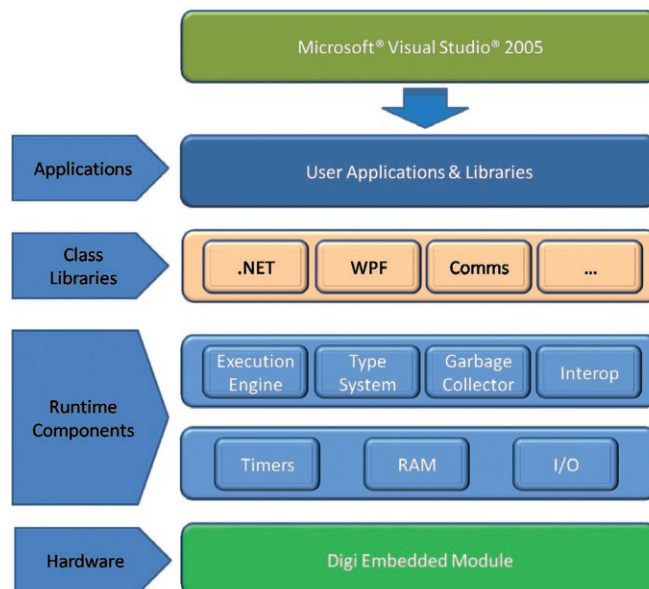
Microsoft® Visual Studio® 2005

Applications

User Applications & Libraries

Class Libraries

.NET

WPF

Comms

...

Runtime Components

Execution Engine

Type System

Garbage Collector

Interop

Timers

RAM

I/O

Hardware

Digi Embedded Module